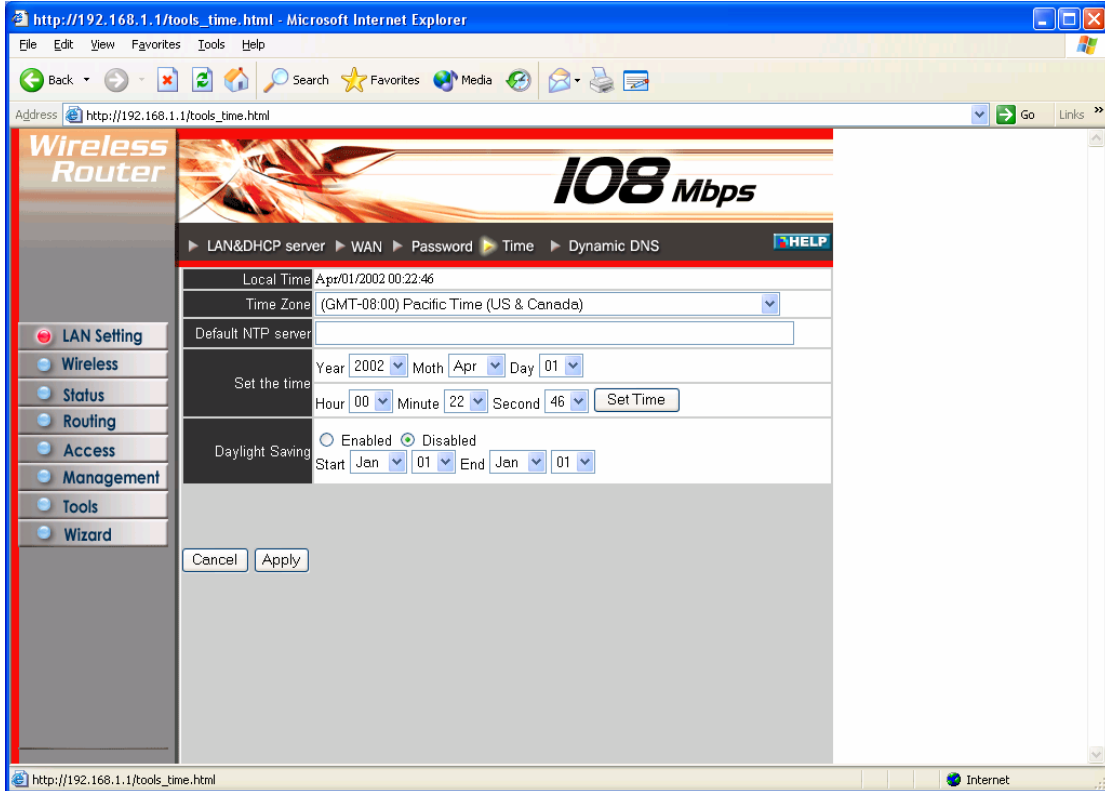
http://192.168.1.1/tools_time.html - Microsoft Internet Explorer

File Edit View Favorites Tools Help

Back Search Favorites Media

Address http://192.168.1.1/tools_time.html Go Links »

Wireless Router

108 Mbps

▶ LAN&DHCP server ▶ WAN ▶ Password ▶ Time ▶ Dynamic DNS HELP

LAN Setting
Wireless
Status
Routing
Access
Management
Tools
Wizard

| | |
|---|---|
| Local Time | Apr/01/2002 00:22:46 |
| Time Zone | (GMT-08:00) Pacific Time (US & Canada) |
| Default NTP server | |
| Set the time | Year 2002 Moth Apr Day 01 Hour 00 Minute 22 Second 46 Set Time |
| Daylight Saving | Enabled Disabled Start Jan 01 End Jan 01 |

Cancel Apply

http://192.168.1.1/tools_time.html Internet